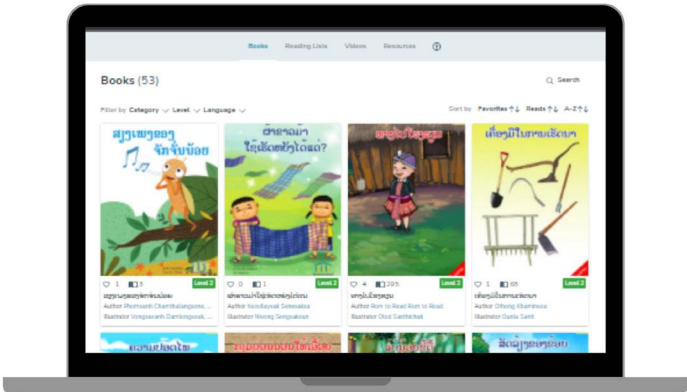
Books Reading Lists Videos Resources

Books (53)

Search

Filter by Category Level Language

Sort by Favorites Reads A-Z

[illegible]

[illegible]

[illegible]

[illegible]

1 3 Level 2
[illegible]
Author Phonsavanh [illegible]
Illustrator Vongsavanh Damlongsouk

0 1 Level 2
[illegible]
Author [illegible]
Illustrator Noorag Sengsakoun

4 295 Level 3
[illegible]
Author Room to Read Room to Read
Illustrator Okid Samhikhak

1 65 Level 2
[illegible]
Author Othong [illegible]
Illustrator Dalia Saeli